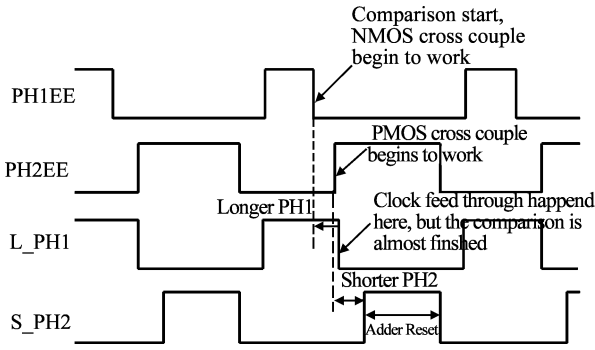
Comparison start, NMOS cross couple begin to work

PH1EE

PMOS cross couple begins to work

PH2EE

Clock feed through happend here, but the comparison is almost finshed

Longer PH1

L_PH1

Shorter PH2

S_PH2

Adder Reset